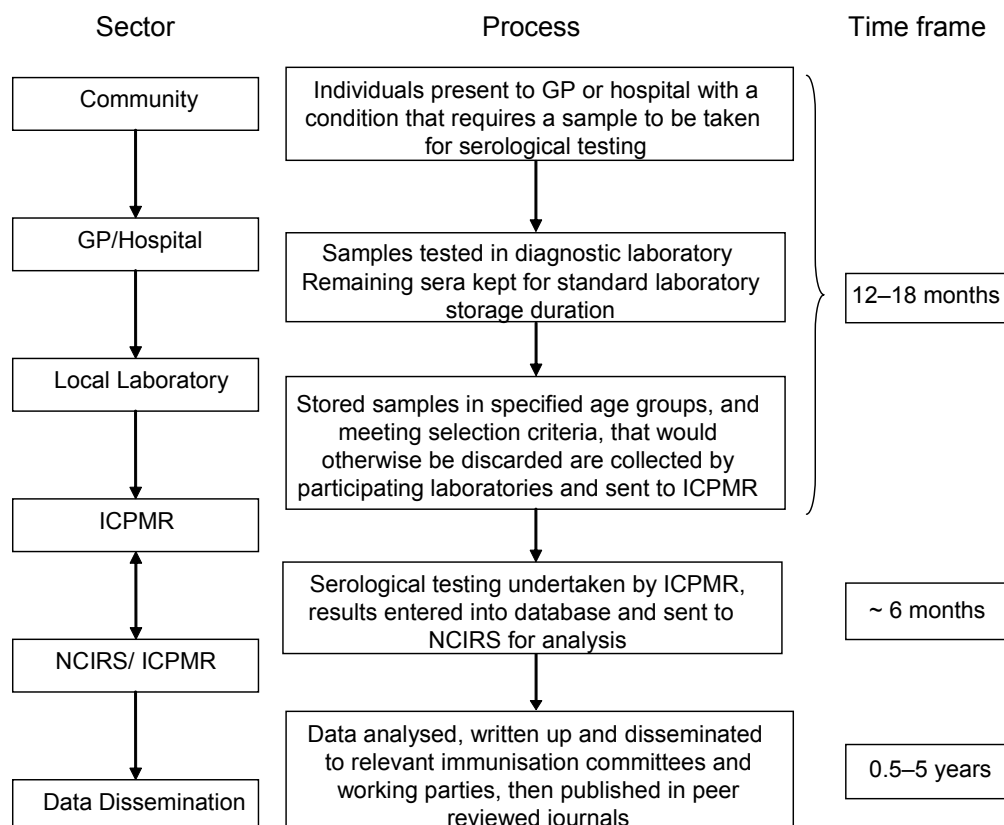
Sector

Process

Time frame

Community

GP/Hospital

Local Laboratory

ICPMR

NCIRS/ ICPMR

Data Dissemination

Individuals present to GP or hospital with a condition that requires a sample to be taken for serological testing

Samples tested in diagnostic laboratory Remaining sera kept for standard laboratory storage duration

Stored samples in specified age groups, and meeting selection criteria, that would otherwise be discarded are collected by participating laboratories and sent to ICPMR

Serological testing undertaken by ICPMR, results entered into database and sent to NCIRS for analysis

Data analysed, written up and disseminated to relevant immunisation committees and working parties, then published in peer reviewed journals

12–18 months

~ 6 months

0.5–5 years